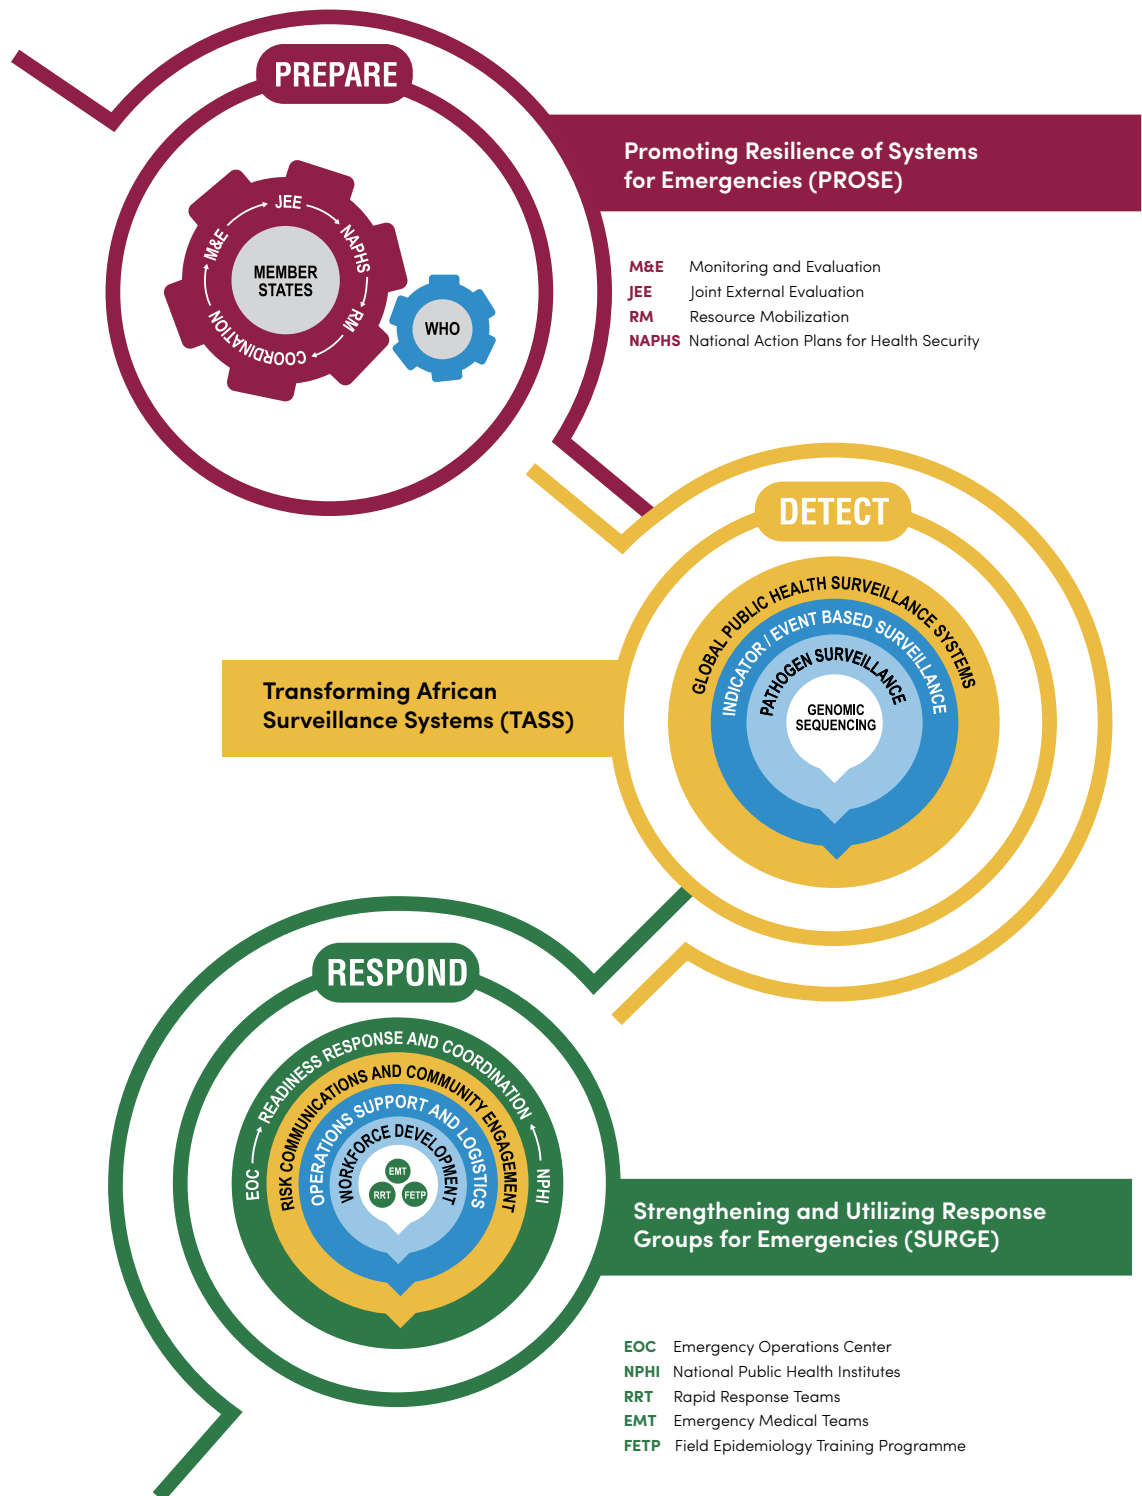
PREPARE

JEE
NAPHS
RM
COORDINATION
M&E
MEMBER STATES
WHO

Promoting Resilience of Systems for Emergencies (PROSE)

M&E Monitoring and Evaluation
JEE Joint External Evaluation
RM Resource Mobilization
NAPHS National Action Plans for Health Security

DETECT

Transforming African Surveillance Systems (TASS)

GLOBAL PUBLIC HEALTH SURVEILLANCE SYSTEMS
INDICATOR / EVENT BASED SURVEILLANCE
PATHOGEN SURVEILLANCE
GENOMIC SEQUENCING

RESPOND

READINESS RESPONSE AND COORDINATION
RISK COMMUNICATIONS AND COMMUNITY ENGAGEMENT
OPERATIONS SUPPORT AND LOGISTICS
WORKFORCE DEVELOPMENT
EMT
RRT
FETP
EOC
NPHI

Strengthening and Utilizing Response Groups for Emergencies (SURGE)

EOC Emergency Operations Center
NPHI National Public Health Institutes
RRT Rapid Response Teams
EMT Emergency Medical Teams
FETP Field Epidemiology Training Programme